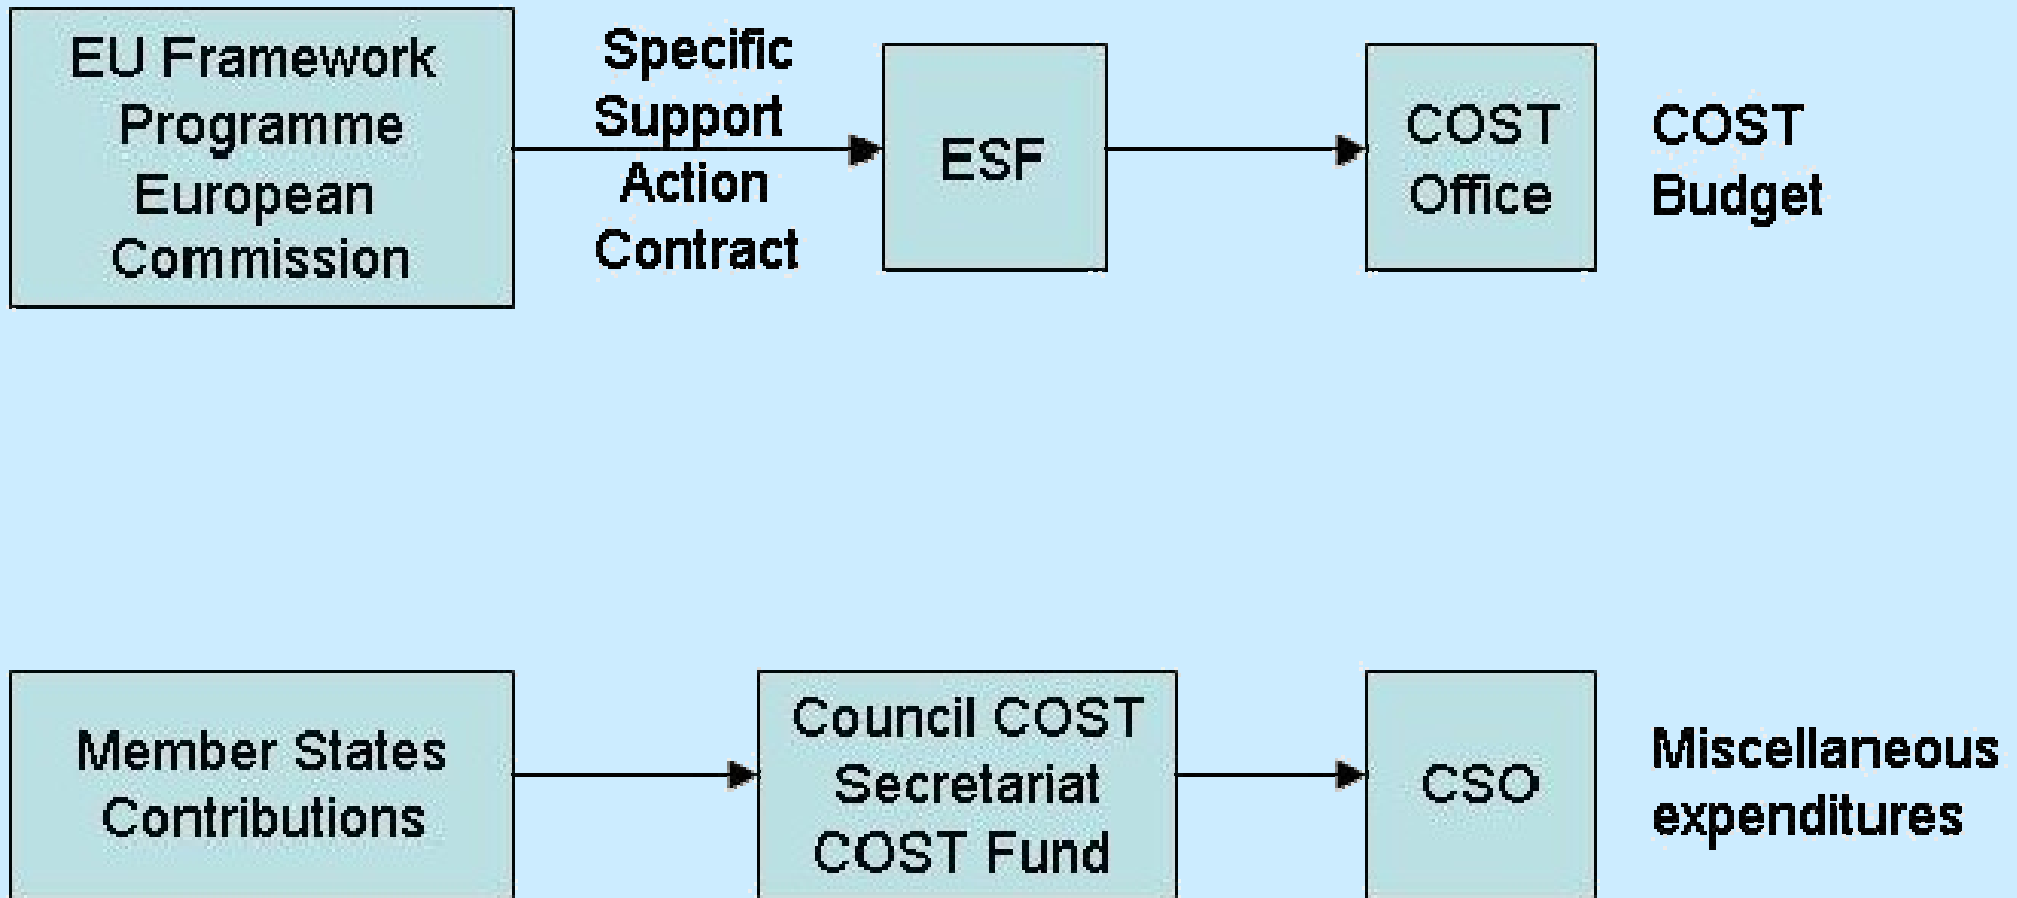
EU Framework Programme European Commission

Specific Support Action Contract

ESF

COST Office

COST Budget

Member States Contributions

Council COST Secretariat COST Fund

CSO

Miscellaneous expenditures